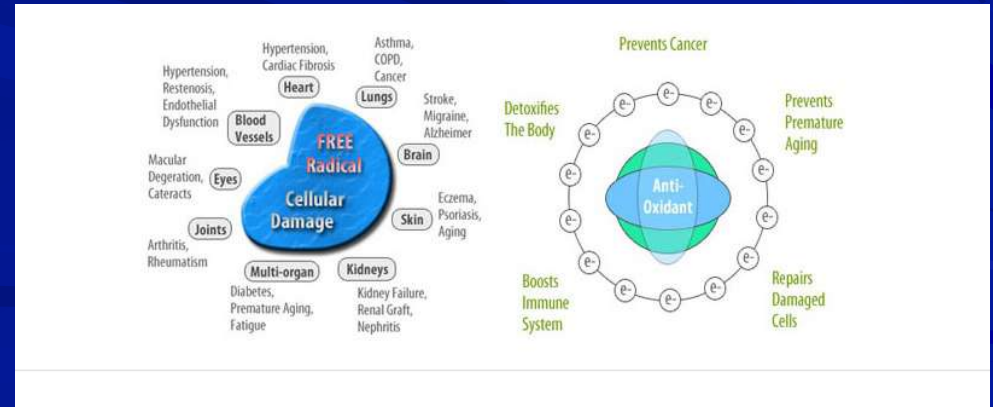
Hypertension, Cardiac Fibrosis

Asthma, COPD, Cancer

Hypertension, Restenosis, Endothelial Dysfunction

Heart

Lungs

Blood Vessels

FREE Radical

Cellular Damage

Stroke, Migraine, Alzheimer

Brain

Macular Degeration, Cateracts

Eyes

Eczema, Psoriasis, Aging

Skin

Joints

Arthritis, Rheumatism

Multi-organ

Kidneys

Diabetes, Premature Aging, Fatigue

Kidney Failure, Renal Graft, Nephritis

Prevents Cancer

Detoxifies The Body

Prevents Premature Aging

Anti-Oxidant

e- e- e- e- e- e- e- e- e- e- e- e- e- e- e- e- e- e- e- e-

Boosts Immune System

Repairs Damaged Cells